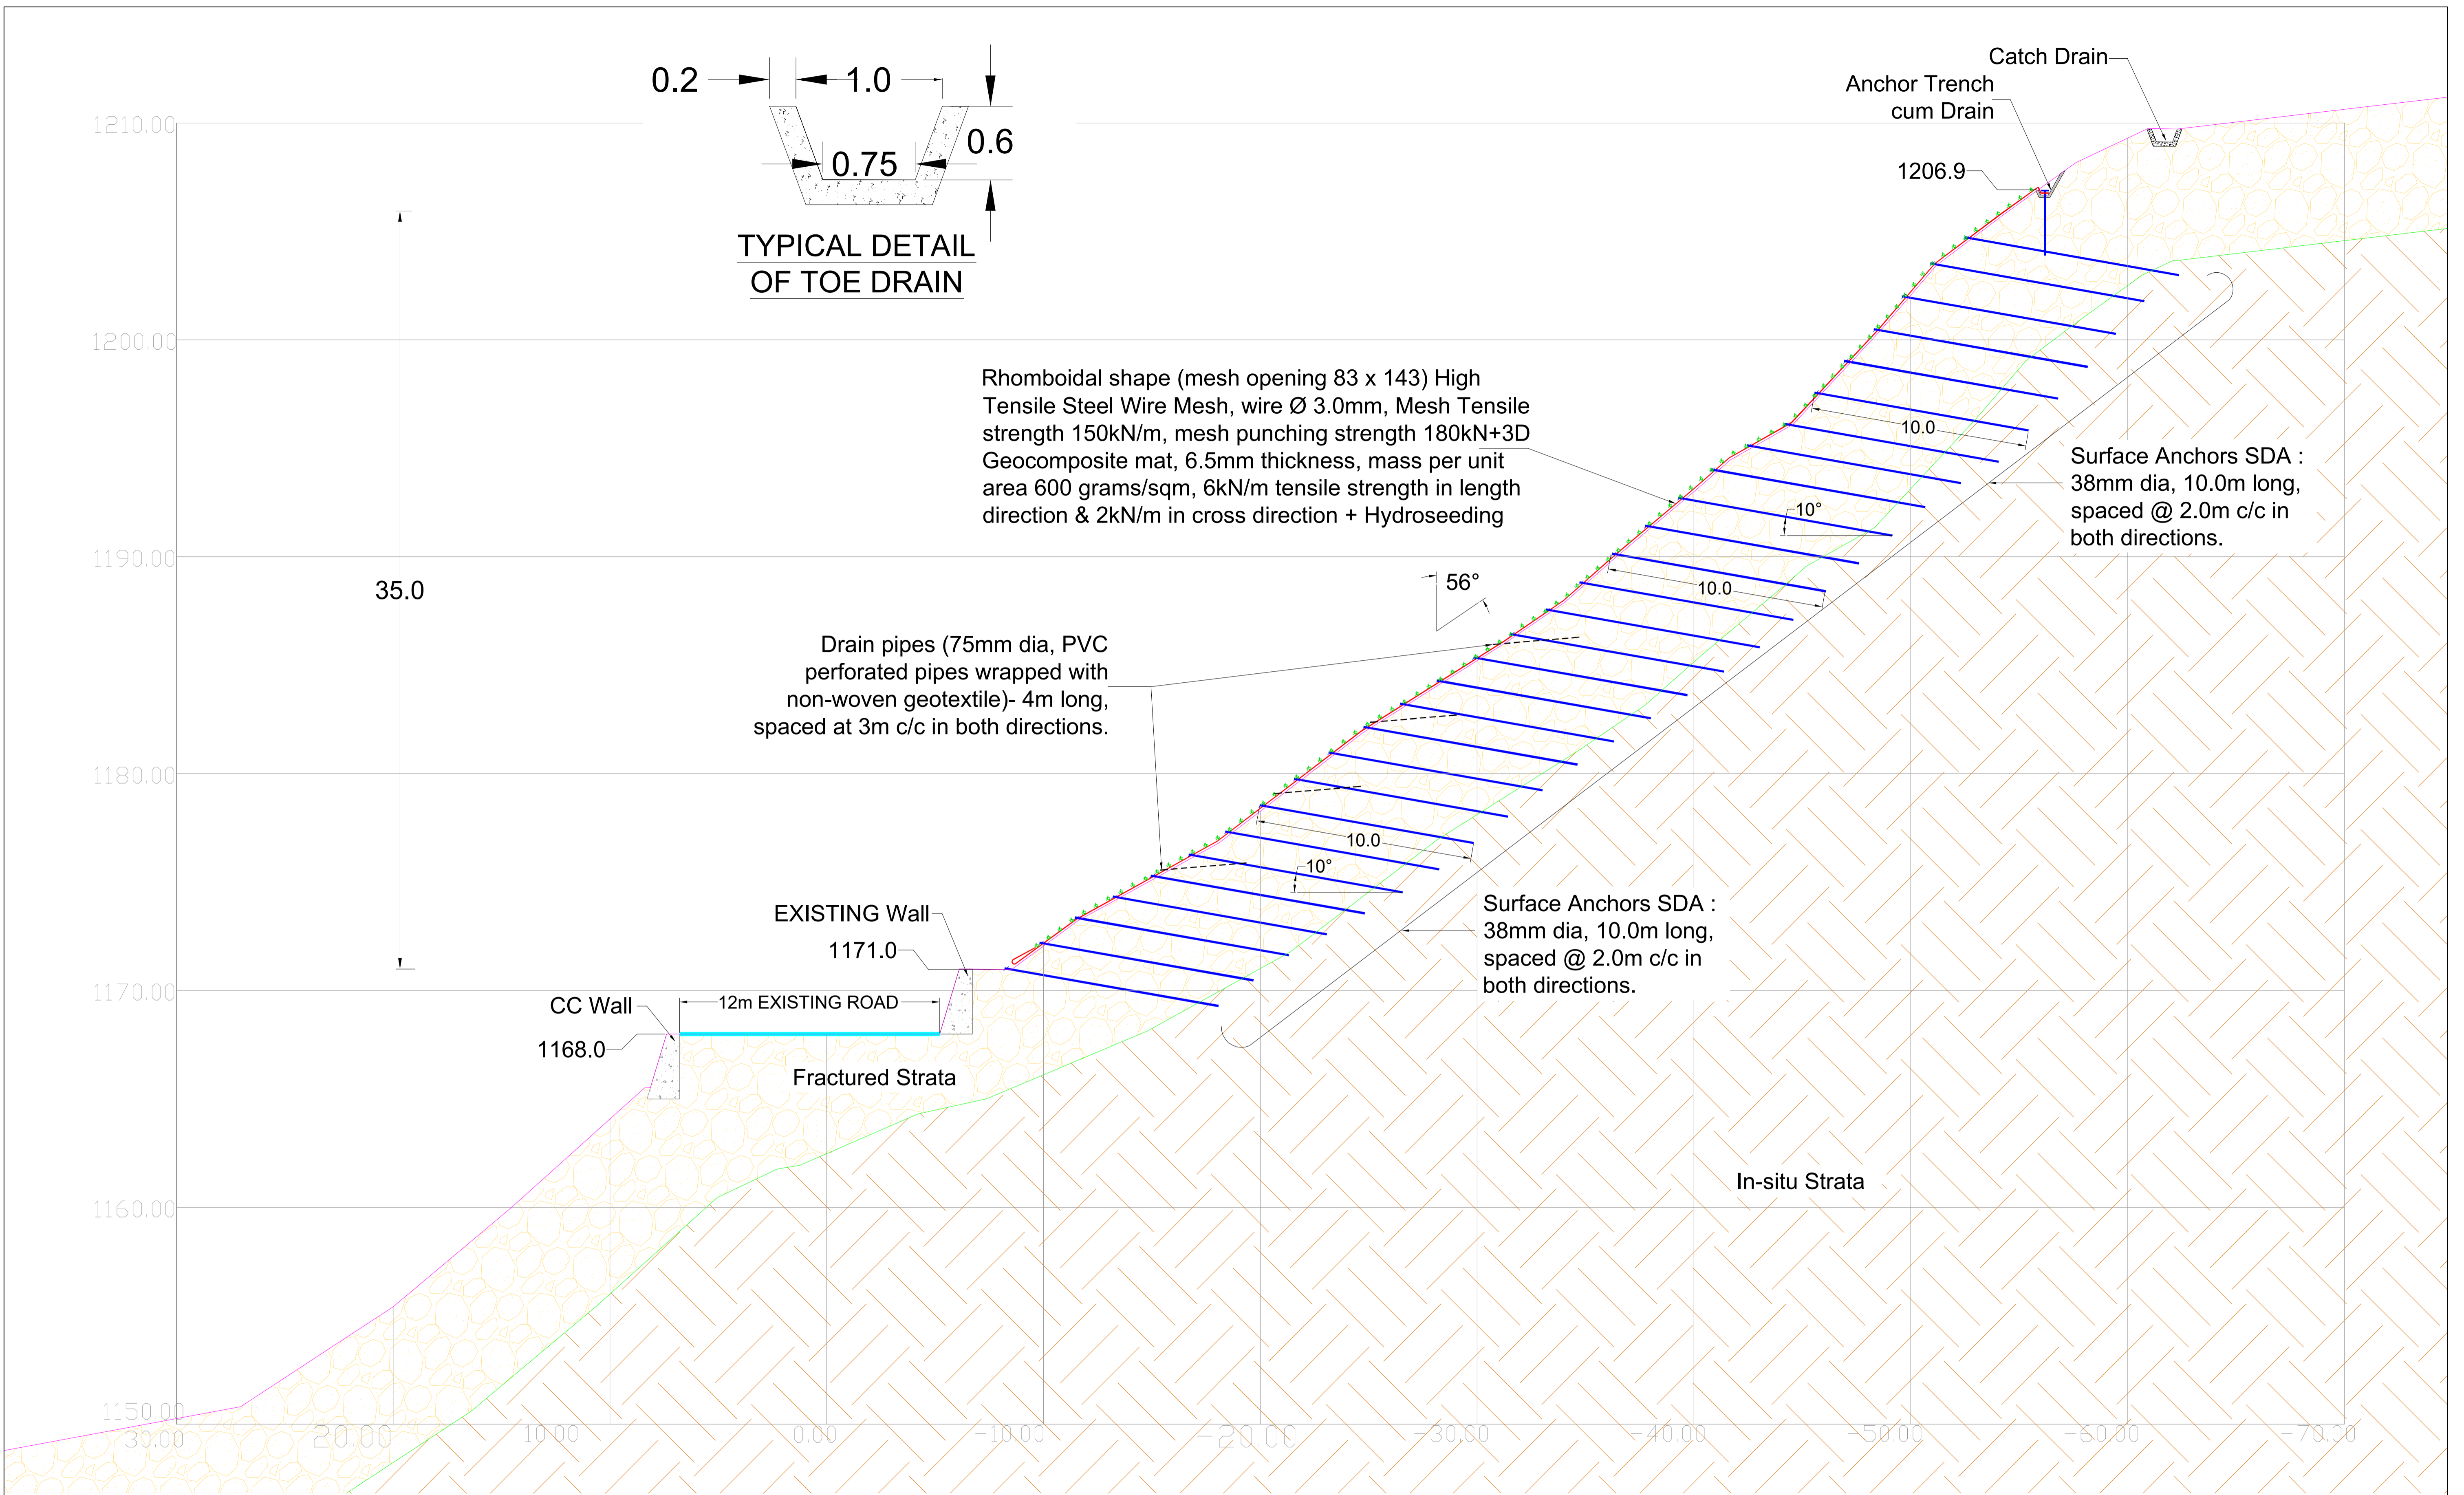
0.2

1.0

0.6

0.75

TYPICAL DETAIL OF TOE DRAIN

Catch Drain

Anchor Trench cum Drain

1206.9

1210.00

1200.00

1190.00

1180.00

1170.00

1160.00

1150.00

35.0

Rhomboidal shape (mesh opening 83 x 143) High Tensile Steel Wire Mesh, wire Ø 3.0mm, Mesh Tensile strength 150kN/m, mesh punching strength 180kN+3D Geocomposite mat, 6.5mm thickness, mass per unit area 600 grams/sqm, 6kN/m tensile strength in length direction & 2kN/m in cross direction + Hydroseeding

10.0

10°

Surface Anchors SDA : 38mm dia, 10.0m long, spaced @ 2.0m c/c in both directions.

56°

10.0

Drain pipes (75mm dia, PVC perforated pipes wrapped with non-woven geotextile)- 4m long, spaced at 3m c/c in both directions.

10.0

10°

EXISTING Wall

1171.0

Surface Anchors SDA : 38mm dia, 10.0m long, spaced @ 2.0m c/c in both directions.

CC Wall

12m EXISTING ROAD

1168.0

Fractured Strata

In-situ Strata

30.00 20.00 10.00 0.00 -10.00 -20.00 -30.00 -40.00 -50.00 -60.00 -70.00